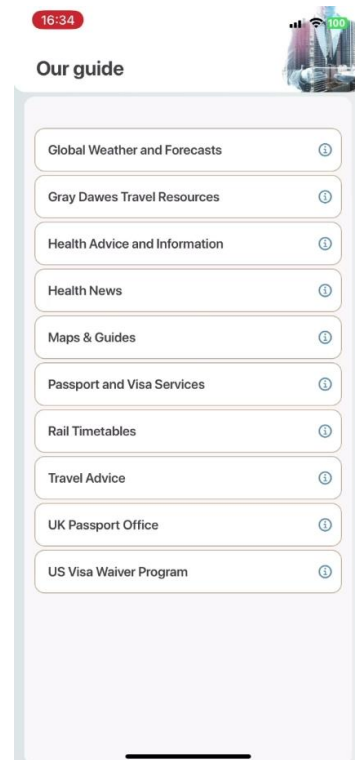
16:34

100

Our guide

Global Weather and Forecasts

Gray Dawes Travel Resources

Health Advice and Information

Health News

Maps & Guides

Passport and Visa Services

Rail Timetables

Travel Advice

UK Passport Office

US Visa Waiver Program